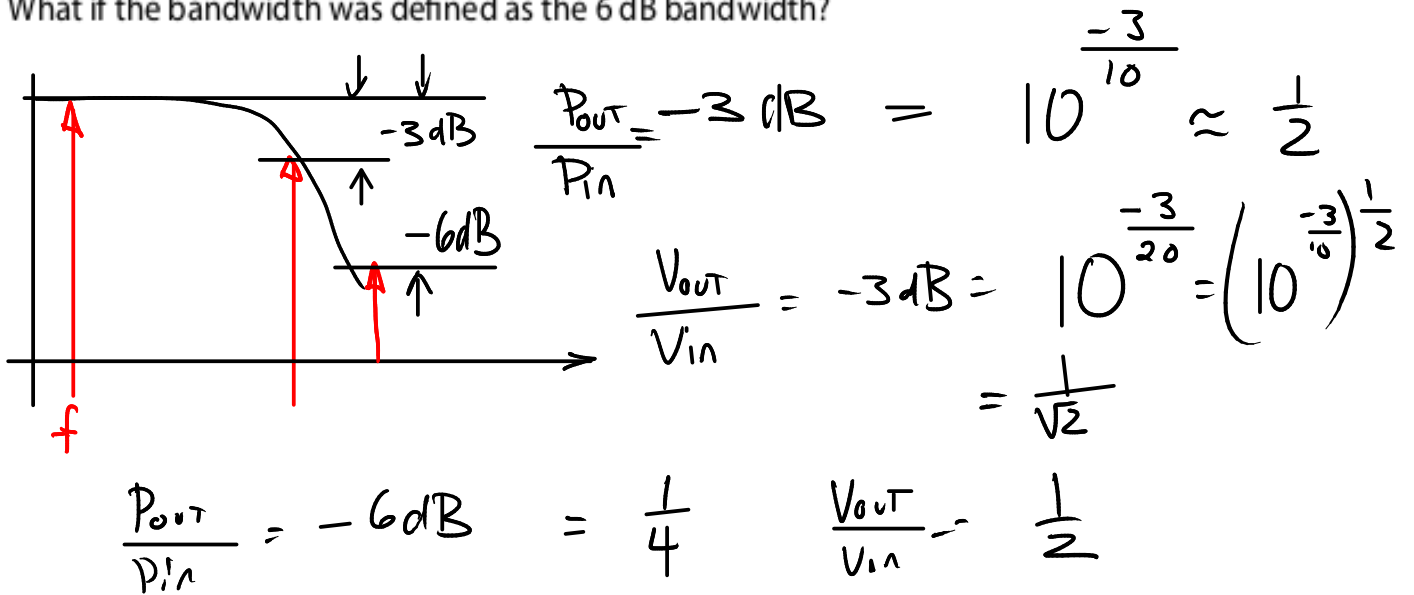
What if the bandwidth was defined as the 6 dB bandwidth?

-3dB

-6dB

f

$\frac{P_{OUT}}{P_{in}} = -3\,dB = 10^{\frac{-3}{10}} \approx \frac{1}{2}$

$\frac{V_{OUT}}{V_{in}} = -3dB = 10^{\frac{-3}{20}} = \left(10^{\frac{-3}{10}}\right)^{\frac{1}{2}}$

$= \frac{1}{\sqrt{2}}$

$\frac{P_{OUT}}{P_{in}} = -6dB = \frac{1}{4}$ $\frac{V_{OUT}}{V_{in}} = \frac{1}{2}$